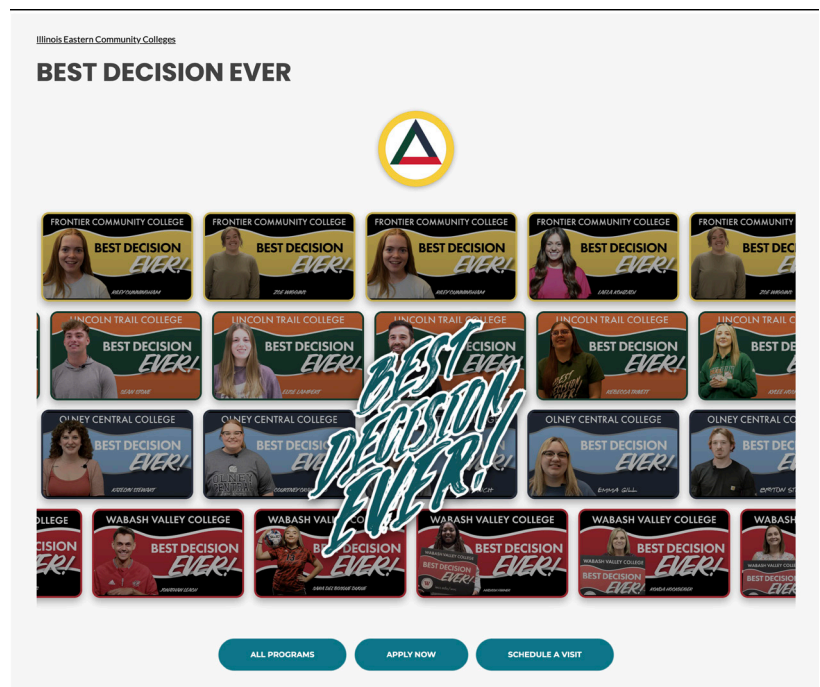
Illinois Eastern Community Colleges

BEST DECISION EVER

FRONTIER COMMUNITY COLLEGE
BEST DECISION EVER!

FRONTIER COMMUNITY COLLEGE
BEST DECISION EVER!

FRONTIER COMMUNITY COLLEGE
BEST DECISION EVER!

FRONTIER COMMUNITY COLLEGE
BEST DECISION EVER!

FRONTIER COMMUNITY
BEST DEC

LINCOLN TRAIL COLLEGE
BEST DECISION EVER!

LINCOLN TRAIL COLLEGE
BEST DECISION EVER!

LINCOLN TRAIL COLLEGE

LINCOLN TRAIL COLLEGE
BEST DECISION EVER!

LINCOLN TRAIL COLLEGE
BEST DEC

OLNEY CENTRAL COLLEGE
BEST DECISION EVER!
Katelyn Stewart

OLNEY CENTRAL COLLEGE
BEST DECIS

OLNEY CENTRAL COLLEGE
BEST DECISION EVER!
Emma Gill

OLNEY CENTRAL COLLEGE
BEST DEC

BEST DECISION EVER!

LEGE
DECISION
EVER!

WABASH VALLEY COLLEGE
BEST DECISION EVER!

WABASH VALLEY COLLEGE
BEST DECISION EVER!

WABASH VALLEY COLLEGE
BEST DECISION EVER!

WABASH VALLEY COLLEGE
BEST DECISION EVER!

WABASH
BEST DECISION

ALL PROGRAMS
APPLY NOW
SCHEDULE A VISIT